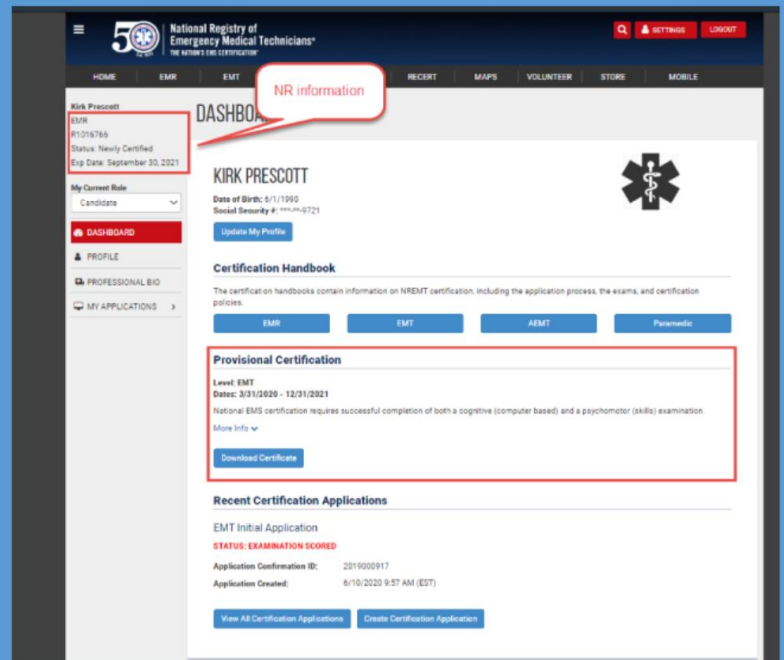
50 National Registry of Emergency Medical Technicians® THE NATION'S EMS CERTIFICATION

SETTINGS LOGOUT

HOME EMR EMT RECERT MAPS VOLUNTEER STORE MOBILE

NR information

Kirk Prescott
EMR
R1016766
Status: Newly Certified
Exp Date: September 30, 2021

My Current Role
Candidate

DASHBOARD
PROFILE
PROFESSIONAL BIO
MY APPLICATIONS

DASHBOA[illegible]

KIRK PRESCOTT

Date of Birth: 6/1/1990
Social Security #: ***-**-9721

Update My Profile

Certification Handbook

The certification handbooks contain information on NREMT certification, including the application process, the exams, and certification policies.

EMR EMT AEMT Paramedic

Provisional Certification

Level: EMT
Dates: 3/31/2020 - 12/31/2021

National EMS certification requires successful completion of both a cognitive (computer based) and a psychomotor (skills) examination.

More Info

Download Certificate

Recent Certification Applications

EMT Initial Application

STATUS: EXAMINATION SCORED

Application Confirmation ID: 2019000917
Application Created: 6/10/2020 9:57 AM (EST)

View All Certification Applications Create Certification Application